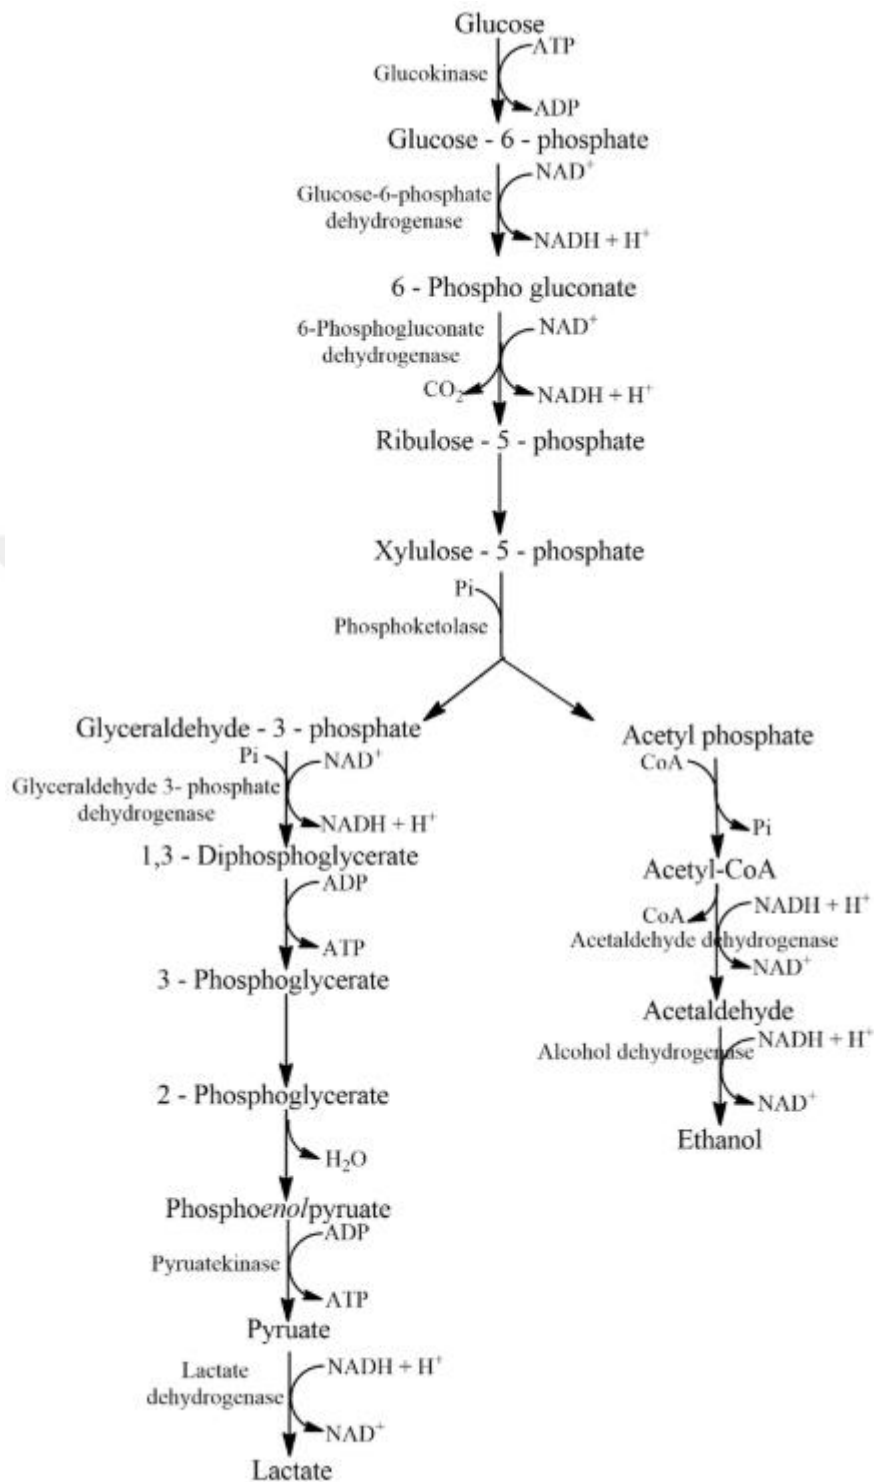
Glucose
ATP
Glucokinase
ADP
Glucose - 6 - phosphate
$NAD^+$
Glucose-6-phosphate dehydrogenase
$NADH + H^+$
6 - Phospho gluconate
6-Phosphogluconate dehydrogenase
$NAD^+$
$CO_2$
$NADH + H^+$
Ribulose - 5 - phosphate
Xylulose - 5 - phosphate
Pi
Phosphoketolase

Glyceraldehyde - 3 - phosphate
Pi
$NAD^+$
Glyceraldehyde 3- phosphate dehydrogenase
$NADH + H^+$
1,3 - Diphosphoglycerate
ADP
ATP
3 - Phosphoglycerate
2 - Phosphoglycerate
$H_2O$
Phosphoenolpyruate
ADP
Pyruatekinase
ATP
Pyruate
Lactate dehydrogenase
$NADH + H^+$
$NAD^+$
Lactate

Acetyl phosphate
CoA
Pi
Acetyl-CoA
CoA
$NADH + H^+$
Acetaldehyde dehydrogenase
$NAD^+$
Acetaldehyde
Alcohol dehydrogenase
$NADH + H^+$
$NAD^+$
Ethanol